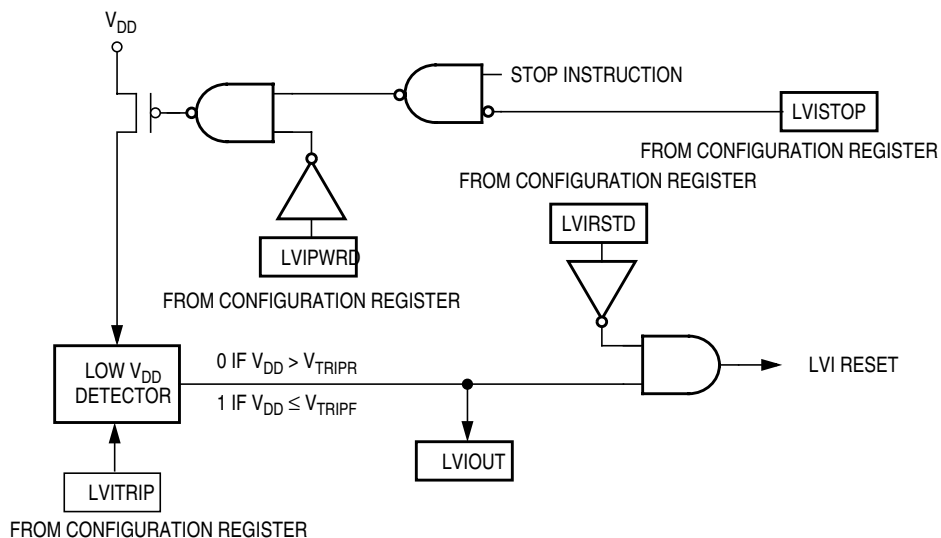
$V_{DD}$

STOP INSTRUCTION

LVISTOP

FROM CONFIGURATION REGISTER

FROM CONFIGURATION REGISTER

LVIRSTD

LVIPWRD

FROM CONFIGURATION REGISTER

LOW $V_{DD}$ DETECTOR

0 IF $V_{DD} > V_{TRIPR}$

1 IF $V_{DD} \leq V_{TRIPF}$

LVI RESET

LVIOUT

LVITRIP

FROM CONFIGURATION REGISTER